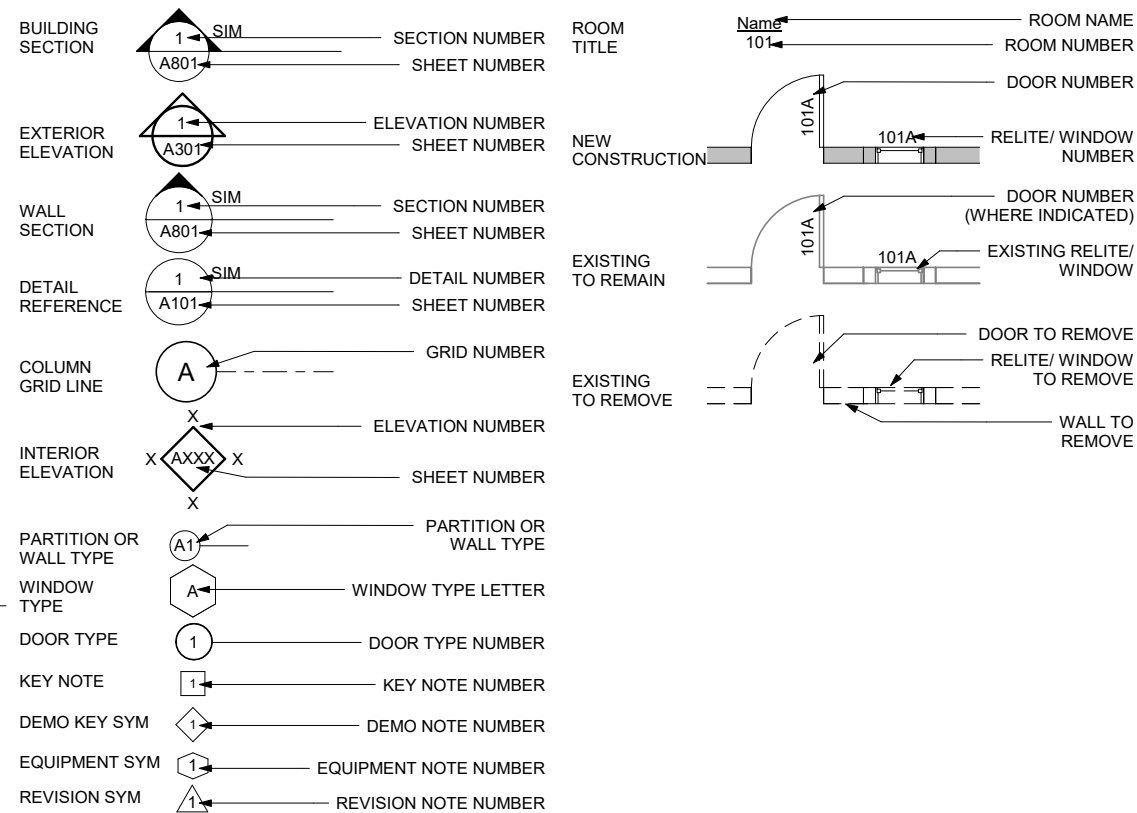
BUILDING SECTION
SIM
1
A801
SECTION NUMBER
SHEET NUMBER

EXTERIOR ELEVATION
1
A301
ELEVATION NUMBER
SHEET NUMBER

WALL SECTION
SIM
1
A801
SECTION NUMBER
SHEET NUMBER

DETAIL REFERENCE
1
SIM
A101
DETAIL NUMBER
SHEET NUMBER

COLUMN GRID LINE
A
GRID NUMBER

INTERIOR ELEVATION
X
X AXXX X
X
ELEVATION NUMBER
SHEET NUMBER

PARTITION OR WALL TYPE
A1
PARTITION OR WALL TYPE

WINDOW TYPE
A
WINDOW TYPE LETTER

DOOR TYPE
1
DOOR TYPE NUMBER

KEY NOTE
1
KEY NOTE NUMBER

DEMO KEY SYM
1
DEMO NOTE NUMBER

EQUIPMENT SYM
1
EQUIPMENT NOTE NUMBER

REVISION SYM
1
REVISION NOTE NUMBER

ROOM TITLE
Name
101
ROOM NAME
ROOM NUMBER

NEW CONSTRUCTION
101A
101A
DOOR NUMBER
RELITE/ WINDOW NUMBER

EXISTING TO REMAIN
101A
101A
DOOR NUMBER (WHERE INDICATED)
EXISTING RELITE/ WINDOW

EXISTING TO REMOVE
DOOR TO REMOVE
RELITE/ WINDOW TO REMOVE
WALL TO REMOVE